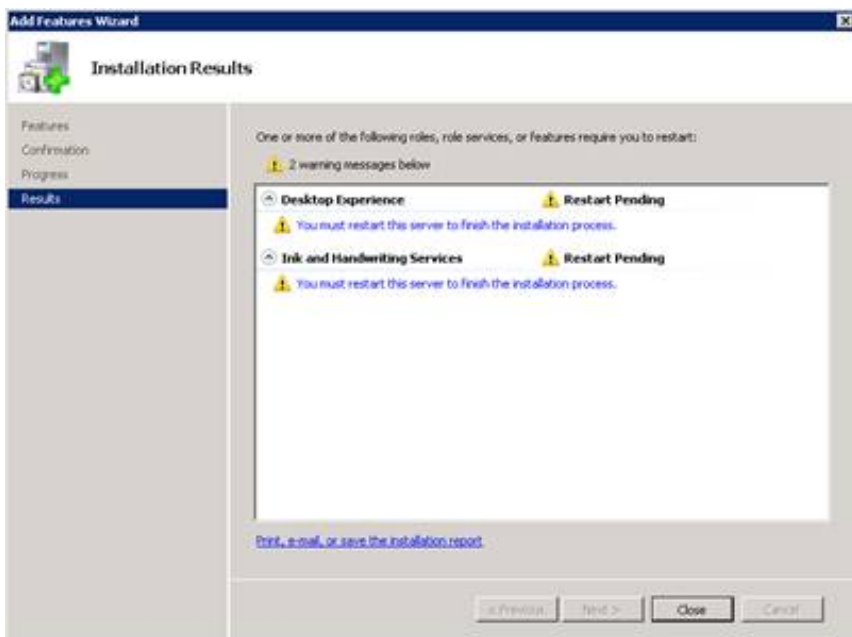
Add Features Wizard

Installation Results

Features
Confirmation
Progress
Results

One or more of the following roles, role services, or features require you to restart:

2 warning messages below

Desktop Experience
Restart Pending
You must restart this server to finish the installation process.

Ink and Handwriting Services
Restart Pending
You must restart this server to finish the installation process.

Print, e-mail, or save the installation report

< Previous
Next >
Close
Cancel